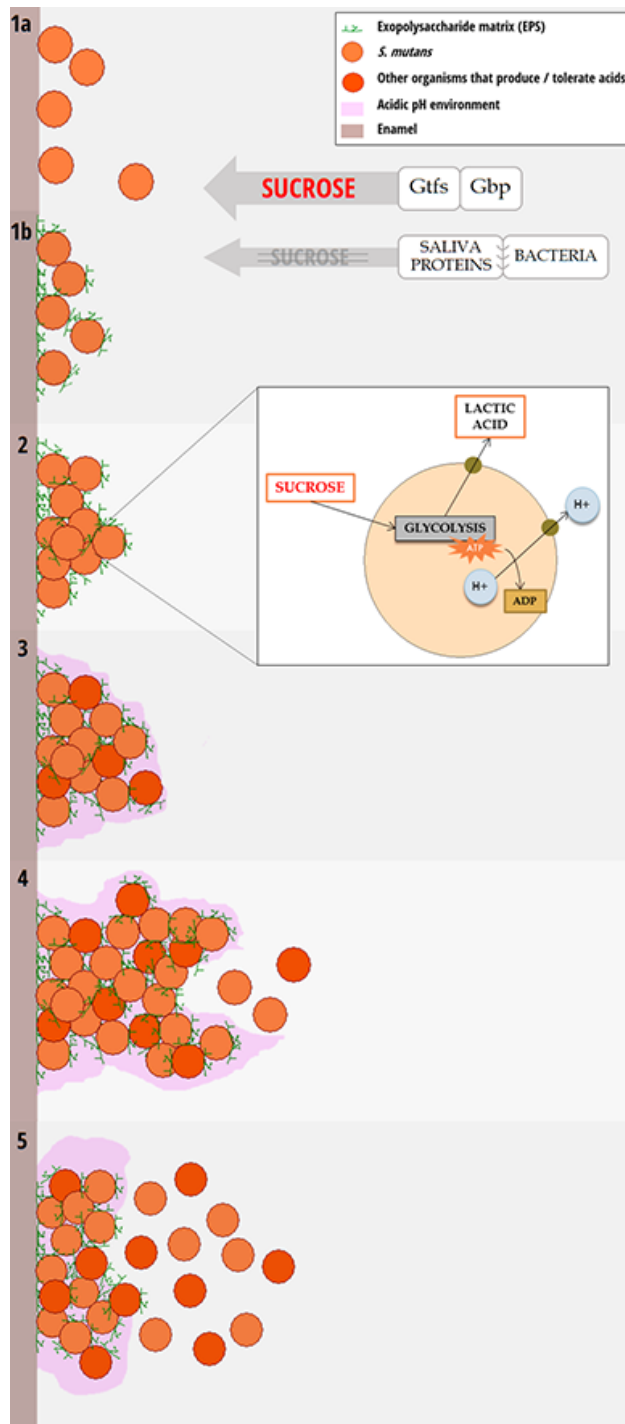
Exopolysaccharide matrix (EPS)
S. mutans
Other organisms that produce / tolerate acids
Acidic pH environment
Enamel

1a

SUCROSE
Gtfs
Gbp

1b

SUCROSE
SALIVA PROTEINS
BACTERIA

2

LACTIC ACID
SUCROSE
GLYCOLYSIS
ATP
H+
H+
ADP

3

4

5